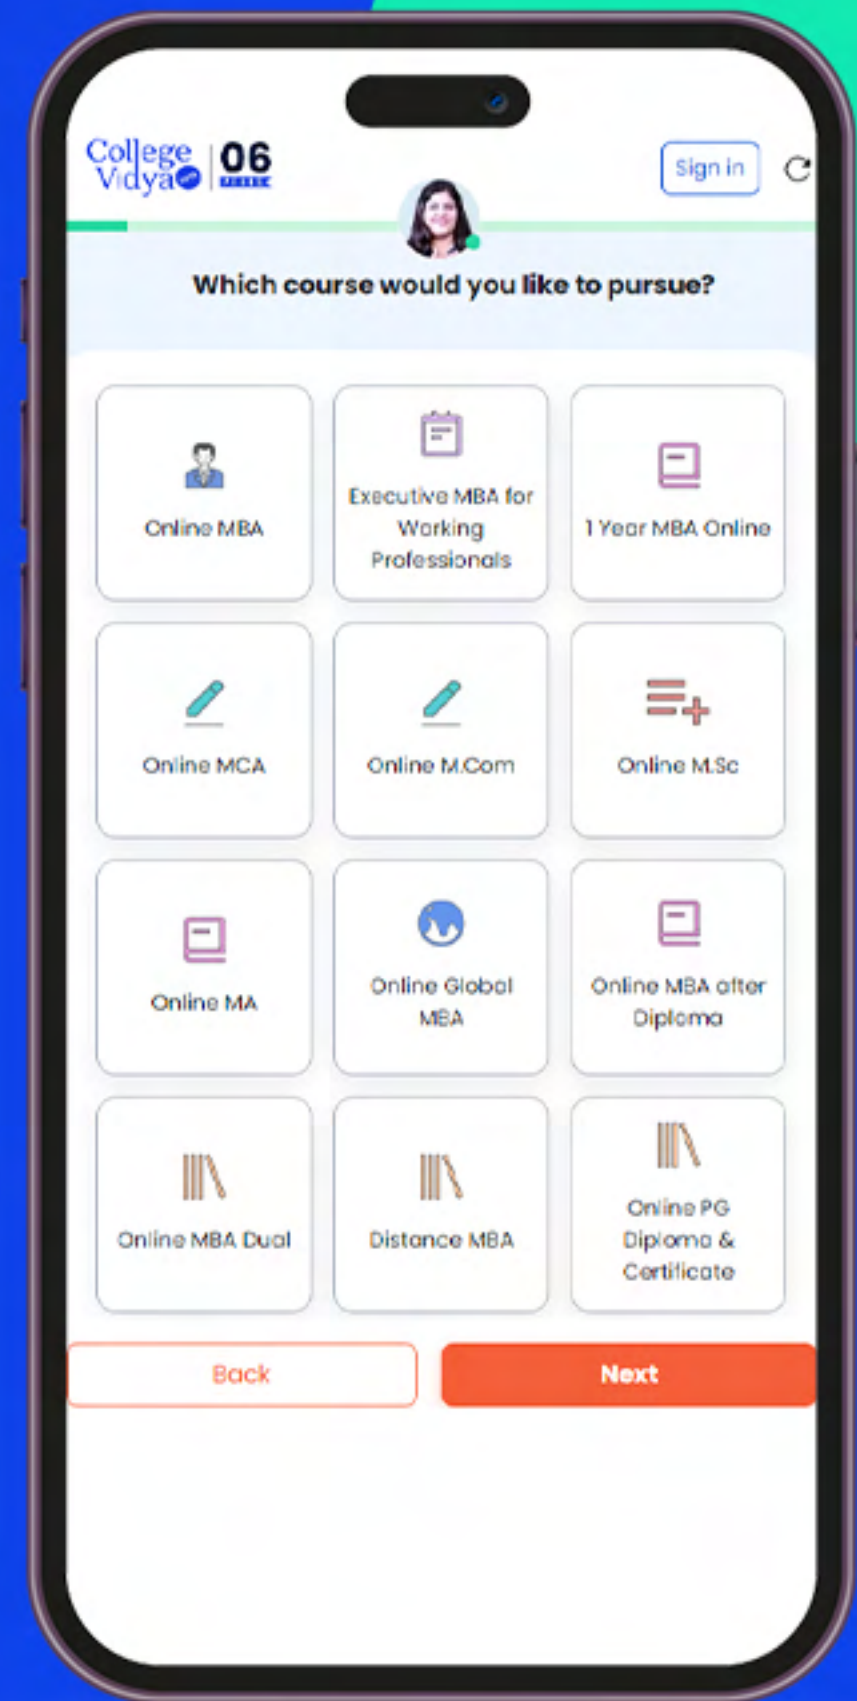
College Vidya 06 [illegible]

Sign in

Which course would you like to pursue?

Online MBA

Executive MBA for Working Professionals

1 Year MBA Online

Online MCA

Online M.Com

Online M.Sc

Online MA

Online Global MBA

Online MBA after Diploma

Online MBA Dual

Distance MBA

Online PG Diploma & Certificate

Back

Next